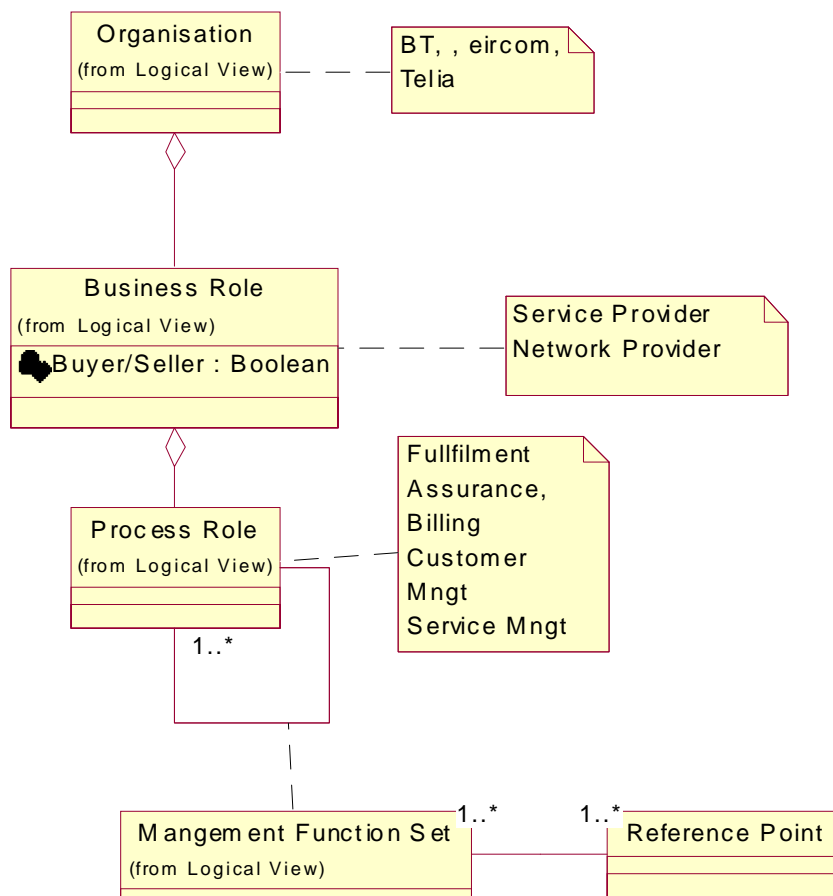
Organisation
(from Logical View)

BT, , eircom, Telia

Business Role
(from Logical View)
Buyer/Seller : Boolean

Service Provider
Network Provider

Fullfilment
Assurance,
Billing
Customer
Mngt
Service Mngt

Process Role
(from Logical View)

1..*

Mangement Function Set
(from Logical View)

1..*

1..*

Reference Point